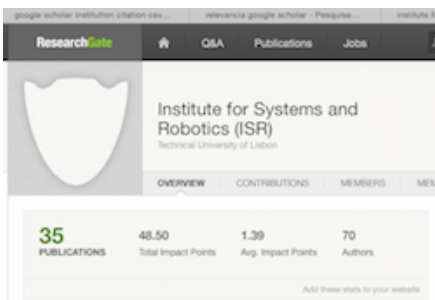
google scholar institution citation cav... relevancia google scholar - Pesquisa... Institute f

ResearchGate Q&A Publications Jobs

Institute for Systems and Robotics (ISR)

Technical University of Lisbon

OVERVIEW CONTRIBUTIONS MEMBERS ME

35 PUBLICATIONS

48.50 Total Impact Points

1.39 Avg. Impact Points

70 Authors

Add these stats to your website